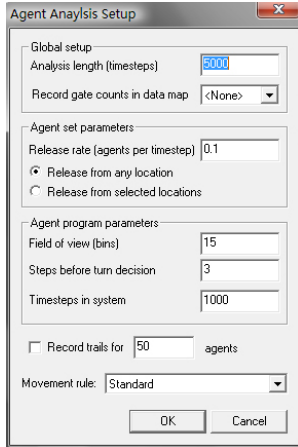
Agent Anaylsis Setup

Global setup
Analysis length (timesteps) 5000
Record gate counts in data map <None>

Agent set parameters
Release rate (agents per timestep) 0.1
Release from any location
Release from selected locations

Agent program parameters
Field of view (bins) 15
Steps before turn decision 3
Timesteps in system 1000

Record trails for 50 agents

Movement rule: Standard

OK Cancel